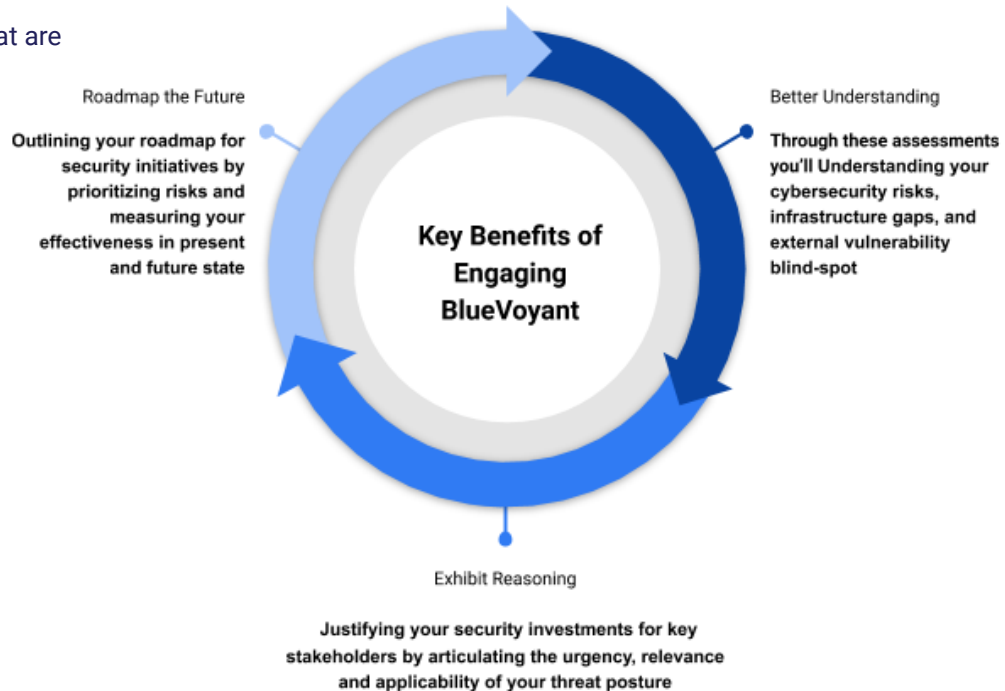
at are

Roadmap the Future

Outlining your roadmap for security initiatives by prioritizing risks and measuring your effectiveness in present and future state

Key Benefits of Engaging BlueVoyant

Better Understanding

Through these assessments you'll Understanding your cybersecurity risks, infrastructure gaps, and external vulnerability blind-spot

Exhibit Reasoning

Justifying your security investments for key stakeholders by articulating the urgency, relevance and applicability of your threat posture